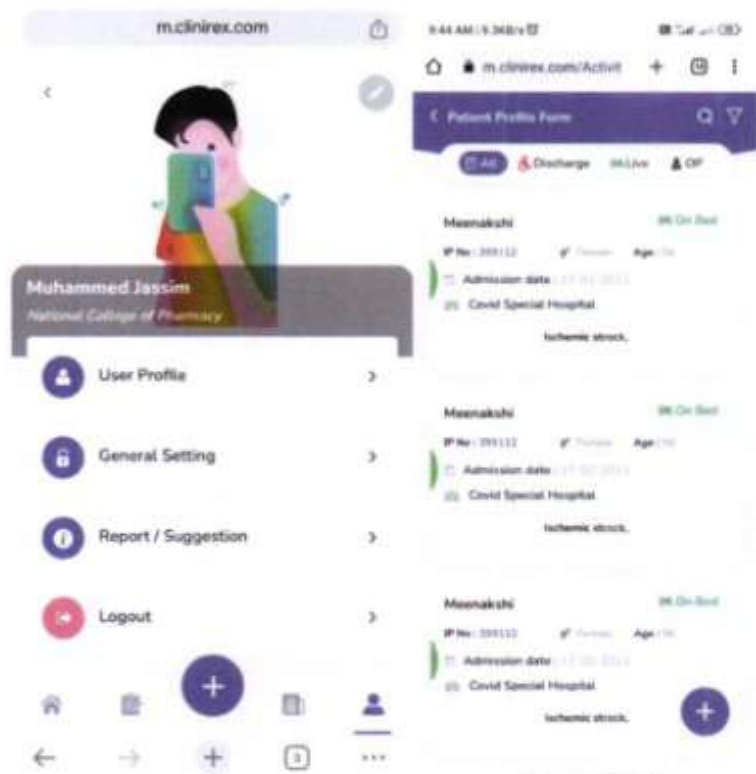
m.clinirex.com

Muhammed Jassim
National College of Pharmacy

User Profile

General Setting

Report / Suggestion

Logout

3

9:44 AM | 9.3KB/s

m.clinirex.com/Activit

Patient Profile Form

All
Discharge
Live
OP

Meenakshi
On Bed
IP No : 399112
Female
Age : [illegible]
Admission date : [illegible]
Covid Special Hospital
Ischemic strock.

Meenakshi
On Bed
IP No : 399112
Female
Age : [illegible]
Admission date : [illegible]
Covid Special Hospital
Ischemic strock.

Meenakshi
On Bed
IP No : 399112
Female
Age : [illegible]
Admission date : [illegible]
Covid Special Hospital
Ischemic strock.